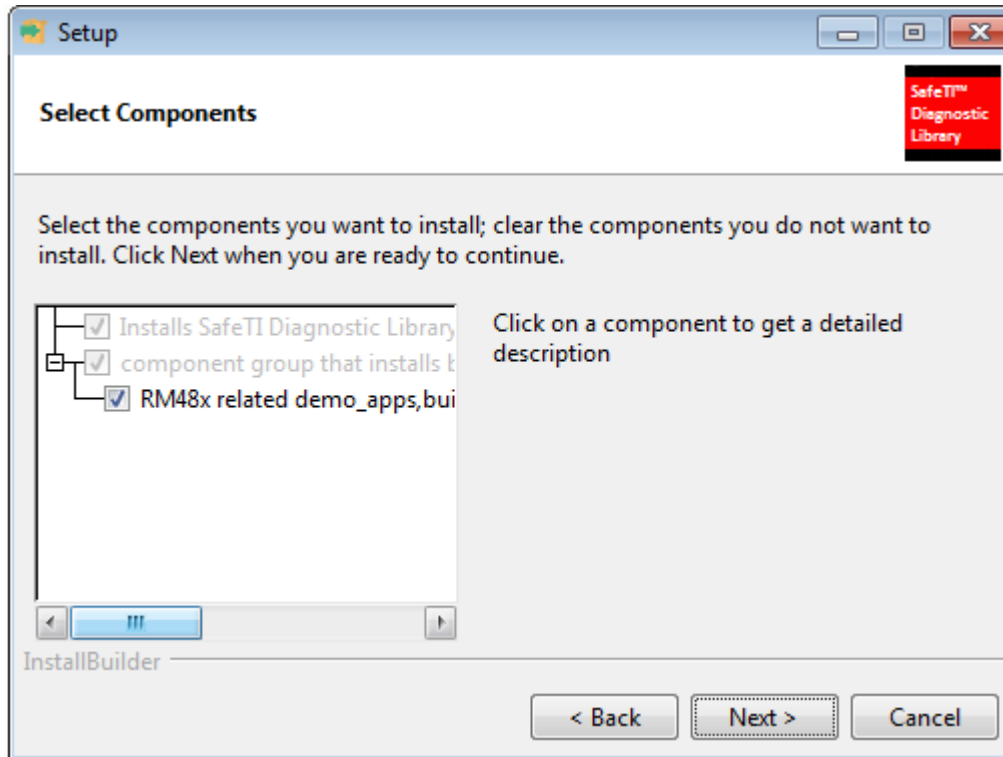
Setup

Select Components

SafeTI™ Diagnostic Library

Select the components you want to install; clear the components you do not want to install. Click Next when you are ready to continue.

Installs SafeTI Diagnostic Library
component group that installs b
RM48x related demo_apps,bui

Click on a component to get a detailed description

InstallBuilder

< Back
Next >
Cancel